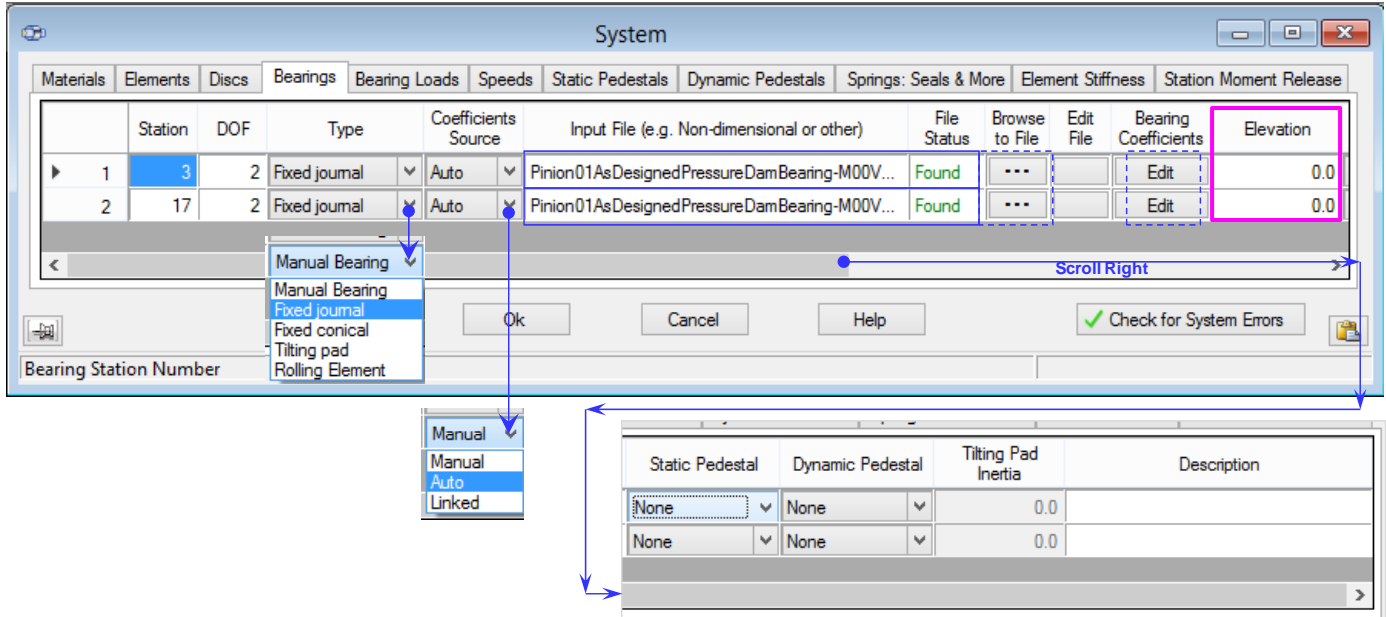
System

Materials | Elements | Discs | Bearings | Bearing Loads | Speeds | Static Pedestals | Dynamic Pedestals | Springs: Seals & More | Element Stiffness | Station Moment Release

| | Station | DOF | Type | Coefficients Source | Input File (e.g. Non-dimensional or other) | File Status | Browse to File | Edit File | Bearing Coefficients | Elevation |
|---|---|---|---|---|---|---|---|---|---|---|
| 1 | 3 | 2 | Fixed journal | Auto | Pinion01AsDesignedPressureDamBearing-M00V... | Found | ... | | Edit | 0.0 |
| 2 | 17 | 2 | Fixed journal | Auto | Pinion01AsDesignedPressureDamBearing-M00V... | Found | ... | | Edit | 0.0 |

Manual Bearing
Manual Bearing
Fixed journal
Fixed conical
Tilting pad
Rolling Element

Scroll Right

Ok
Cancel
Help
Check for System Errors

Bearing Station Number

Manual
Manual
Auto
Linked

| Static Pedestal | Dynamic Pedestal | Tilting Pad Inertia | Description |
|---|---|---|---|
| None | None | 0.0 | |
| None | None | 0.0 | |